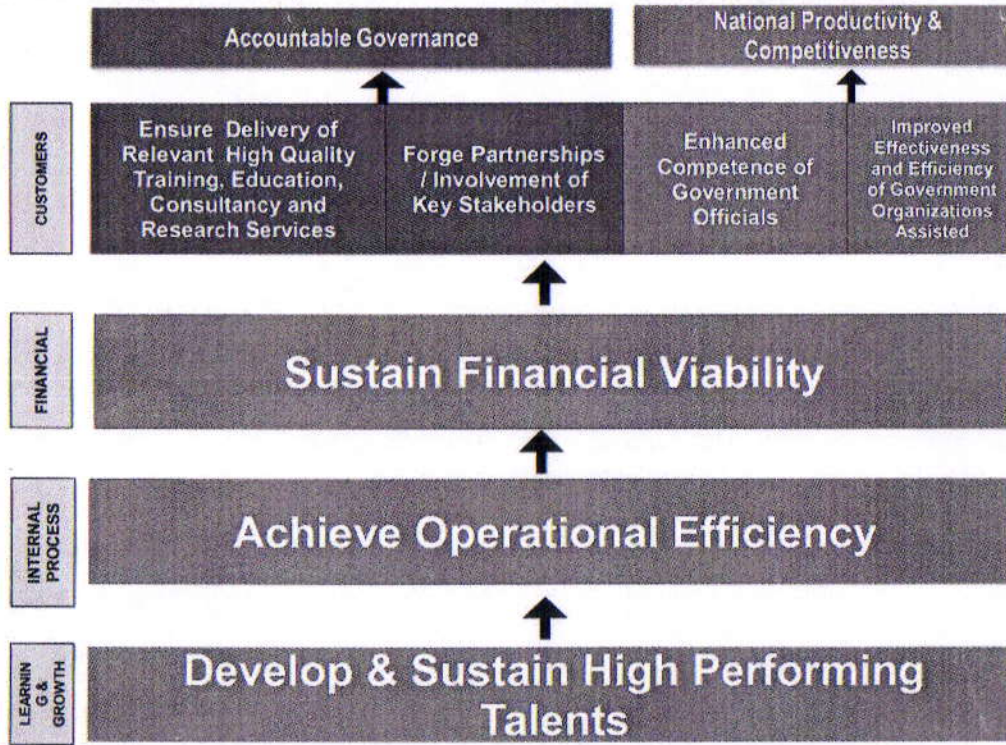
Accountable Governance

National Productivity & Competitiveness

CUSTOMERS

Ensure Delivery of Relevant High Quality Training, Education, Consultancy and Research Services

Forge Partnerships / Involvement of Key Stakeholders

Enhanced Competence of Government Officials

Improved Effectiveness and Efficiency of Government Organizations Assisted

FINANCIAL

Sustain Financial Viability

INTERNAL PROCESS

Achieve Operational Efficiency

LEARNIN G & GROWTH

Develop & Sustain High Performing Talents